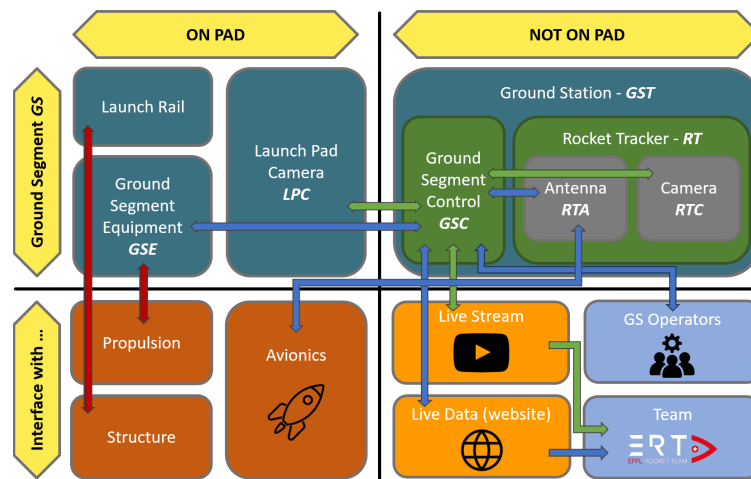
ON PAD

NOT ON PAD

Ground Segment GS

Interface with ...

Launch Rail

Ground Segment Equipment GSE

Launch Pad Camera LPC

Ground Station - GST

Ground Segment Control GSC

Rocket Tracker - RT

Antenna RTA

Camera RTC

Propulsion

Structure

Avionics

Live Stream

Live Data (website)

GS Operators

Team

ERT

EPFL ROCKET TEAM